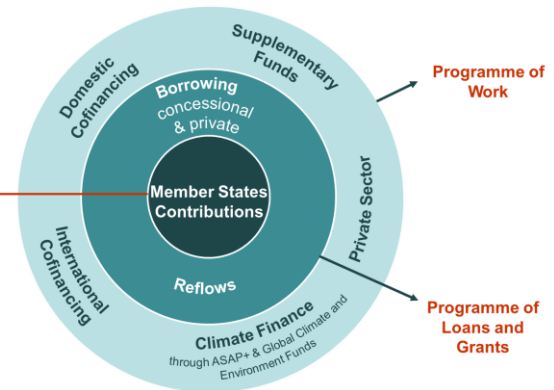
Member States Contributions

Borrowing
concessional & private

Reflows

Domestic Cofinancing

Supplementary Funds

Private Sector

Climate Finance
through ASAP+ & Global Climate and Environment Funds

International Cofinancing

Programme of Work

Programme of Loans and Grants